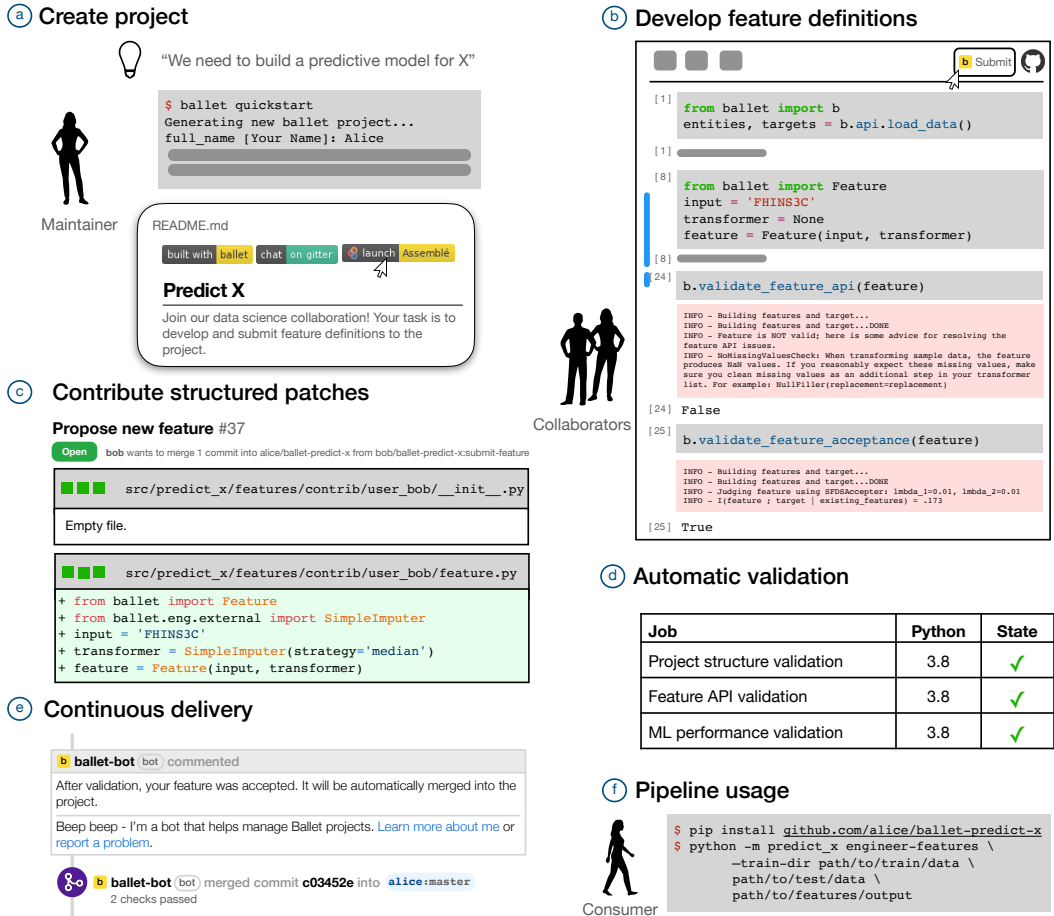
a Create project

"We need to build a predictive model for X"

$ ballet quickstart
Generating new ballet project...
full_name [Your Name]: Alice

Maintainer

README.md

built with ballet chat on gitter launch Assemblé

Predict X

Join our data science collaboration! Your task is to develop and submit feature definitions to the project.

c Contribute structured patches

Propose new feature #37

Open bob wants to merge 1 commit into alice/ballet-predict-x from bob/ballet-predict-x:submit-feature

src/predict_x/features/contrib/user_bob/__init__.py

Empty file.

src/predict_x/features/contrib/user_bob/feature.py

+ from ballet import Feature
+ from ballet.eng.external import SimpleImputer
+ input = 'FHINS3C'
+ transformer = SimpleImputer(strategy='median')
+ feature = Feature(input, transformer)

e Continuous delivery

b ballet-bot bot commented

After validation, your feature was accepted. It will be automatically merged into the project.

Beep beep - I'm a bot that helps manage Ballet projects. Learn more about me or report a problem.

b ballet-bot bot merged commit c03452e into alice:master
2 checks passed

b Develop feature definitions

b Submit

[1] from ballet import b
entities, targets = b.api.load_data()

[1]

[8] from ballet import Feature
input = 'FHINS3C'
transformer = None
feature = Feature(input, transformer)

[8]

[24] b.validate_feature_api(feature)

INFO - Building features and target...
INFO - Building features and target...DONE
INFO - Feature is NOT valid; here is some advice for resolving the feature API issues.
INFO - NoMissingValuesCheck: When transforming sample data, the feature produces NaN values. If you reasonably expect these missing values, make sure you clean missing values as an additional step in your transformer list. For example: NullFiller(replacement=replacement)

[24] False

[25] b.validate_feature_acceptance(feature)

INFO - Building features and target...
INFO - Building features and target...DONE
INFO - Judging feature using SFDSAccepter: lmbda_1=0.01, lmbda_2=0.01
INFO - I(feature ; target | existing_features) = .173

[25] True

Collaborators

d Automatic validation

| Job | Python | State |
|---|---|---|
| Project structure validation | 3.8 | ✓ |
| Feature API validation | 3.8 | ✓ |
| ML performance validation | 3.8 | ✓ |

f Pipeline usage

$ pip install github.com/alice/ballet-predict-x
$ python -m predict_x engineer-features \
  —train-dir path/to/train/data \
  path/to/test/data \
  path/to/features/output

Consumer